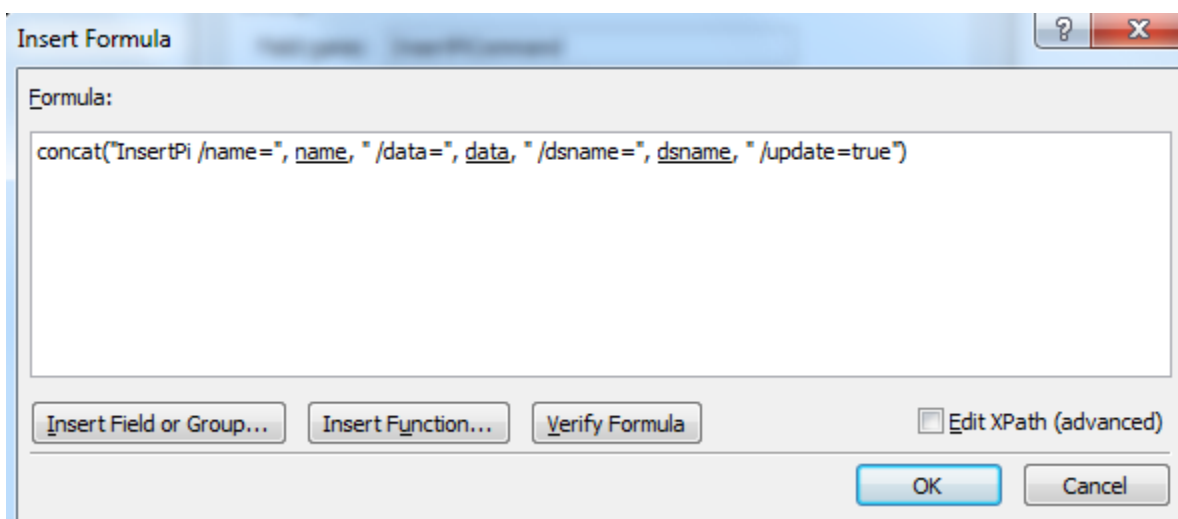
Insert Formula

?

X

Formula:

concat("InsertPi /name=", name, " /data=", data, " /dsname=", dsname, " /update=true")

Insert Field or Group...

Insert Function...

Verify Formula

Edit XPath (advanced)

OK

Cancel